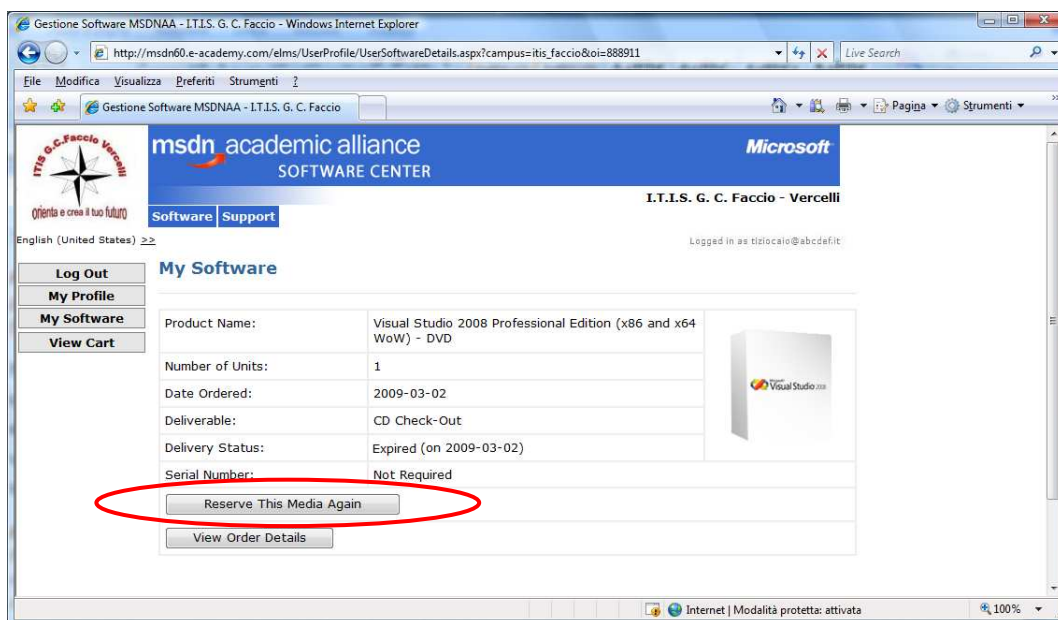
Gestione Software MSDNAA - I.T.I.S. G. C. Faccio - Windows Internet Explorer

http://msdn60.e-academy.com/elms/UserProfile/UserSoftwareDetails.aspx?campus=itis_faccio&oi=888911

Live Search

File Modifica Visualizza Preferiti Strumenti ?

Gestione Software MSDNAA - I.T.I.S. G. C. Faccio

Pagina Strumenti

ITIS G.C.Faccio Vercelli

orienta e crea il tuo futuro

msdn academic alliance SOFTWARE CENTER

Microsoft

I.T.I.S. G. C. Faccio - Vercelli

Software Support

English (United States) >>

Logged in as tiziocaio@abcdef.it

Log Out
My Profile
My Software
View Cart

My Software

| | |
|---|---|
| Product Name: | Visual Studio 2008 Professional Edition (x86 and x64 WoW) - DVD |
| Number of Units: | 1 |
| Date Ordered: | 2009-03-02 |
| Deliverable: | CD Check-Out |
| Delivery Status: | Expired (on 2009-03-02) |
| Serial Number: | Not Required |

Visual Studio 2008

Reserve This Media Again

View Order Details

Internet | Modalità protetta: attivata

100%